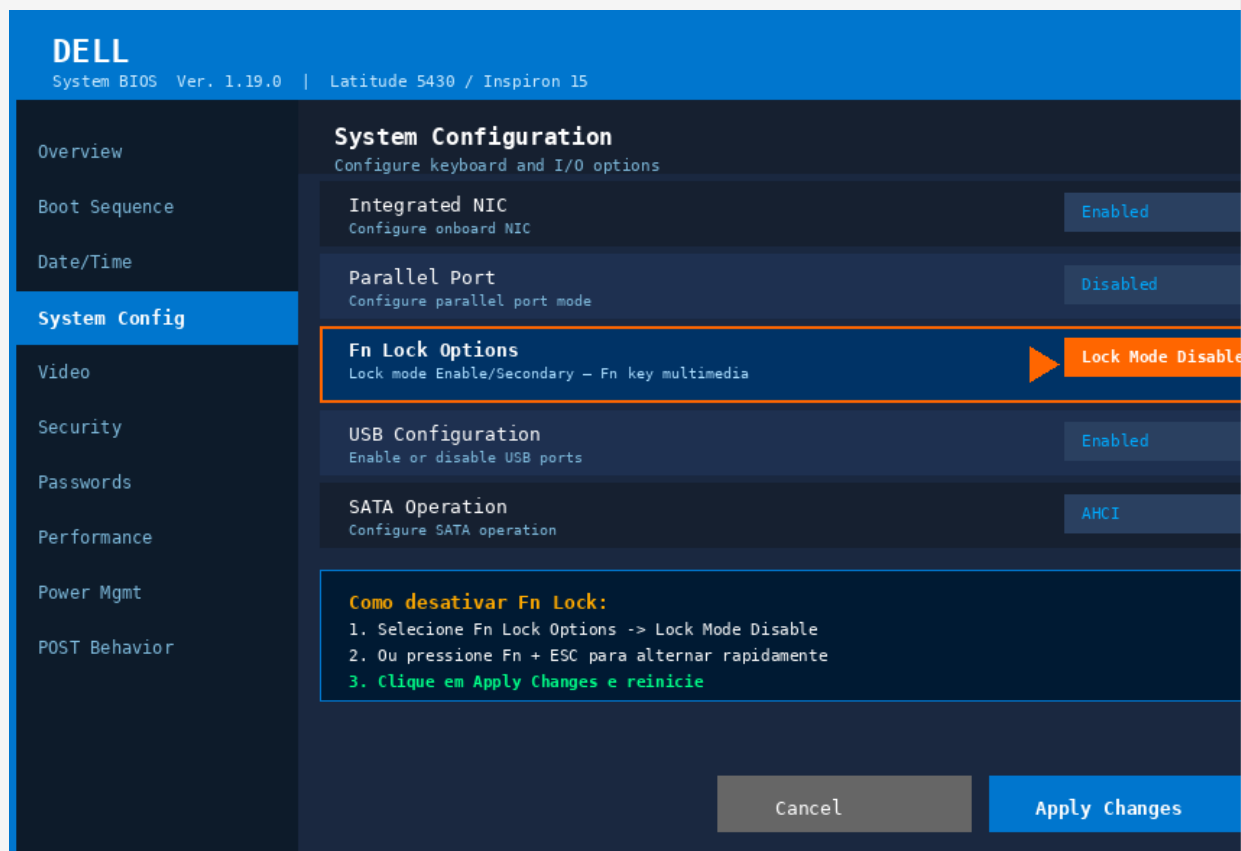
DELL
System BIOS Ver. 1.19.0 | Latitude 5430 / Inspiron 15

Overview
Boot Sequence
Date/Time
System Config
Video
Security
Passwords
Performance
Power Mgmt
POST Behavior

System Configuration
Configure keyboard and I/O options

Integrated NIC
Configure onboard NIC
Enabled

Parallel Port
Configure parallel port mode
Disabled

Fn Lock Options
Lock mode Enable/Secondary — Fn key multimedia
Lock Mode Disable

USB Configuration
Enable or disable USB ports
Enabled

SATA Operation
Configure SATA operation
AHCI

Como desativar Fn Lock:
1. Selecione Fn Lock Options -> Lock Mode Disable
2. Ou pressione Fn + ESC para alternar rapidamente
3. Clique em Apply Changes e reinicie

Cancel
Apply Changes